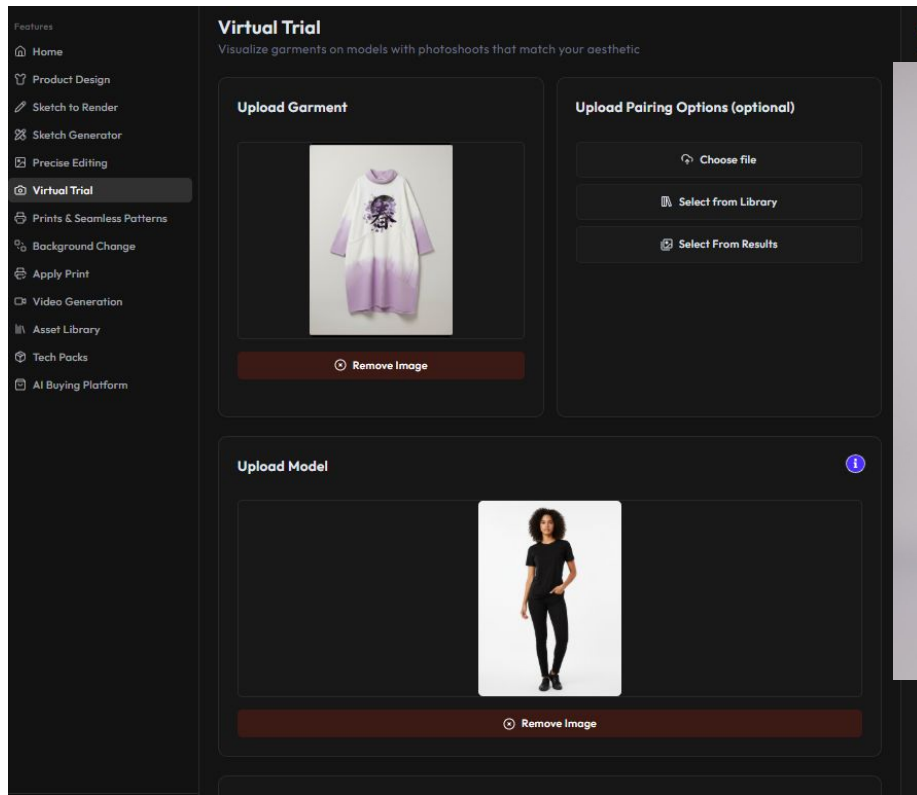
Features
Home
Product Design
Sketch to Render
Sketch Generator
Precise Editing
Virtual Trial
Prints & Seamless Patterns
Background Change
Apply Print
Video Generation
Asset Library
Tech Packs
AI Buying Platform

Virtual Trial
Visualize garments on models with photoshoots that match your aesthetic

Upload Garment

Remove Image

Upload Pairing Options (optional)

Choose file
Select from Library
Select From Results

Upload Model

Remove Image